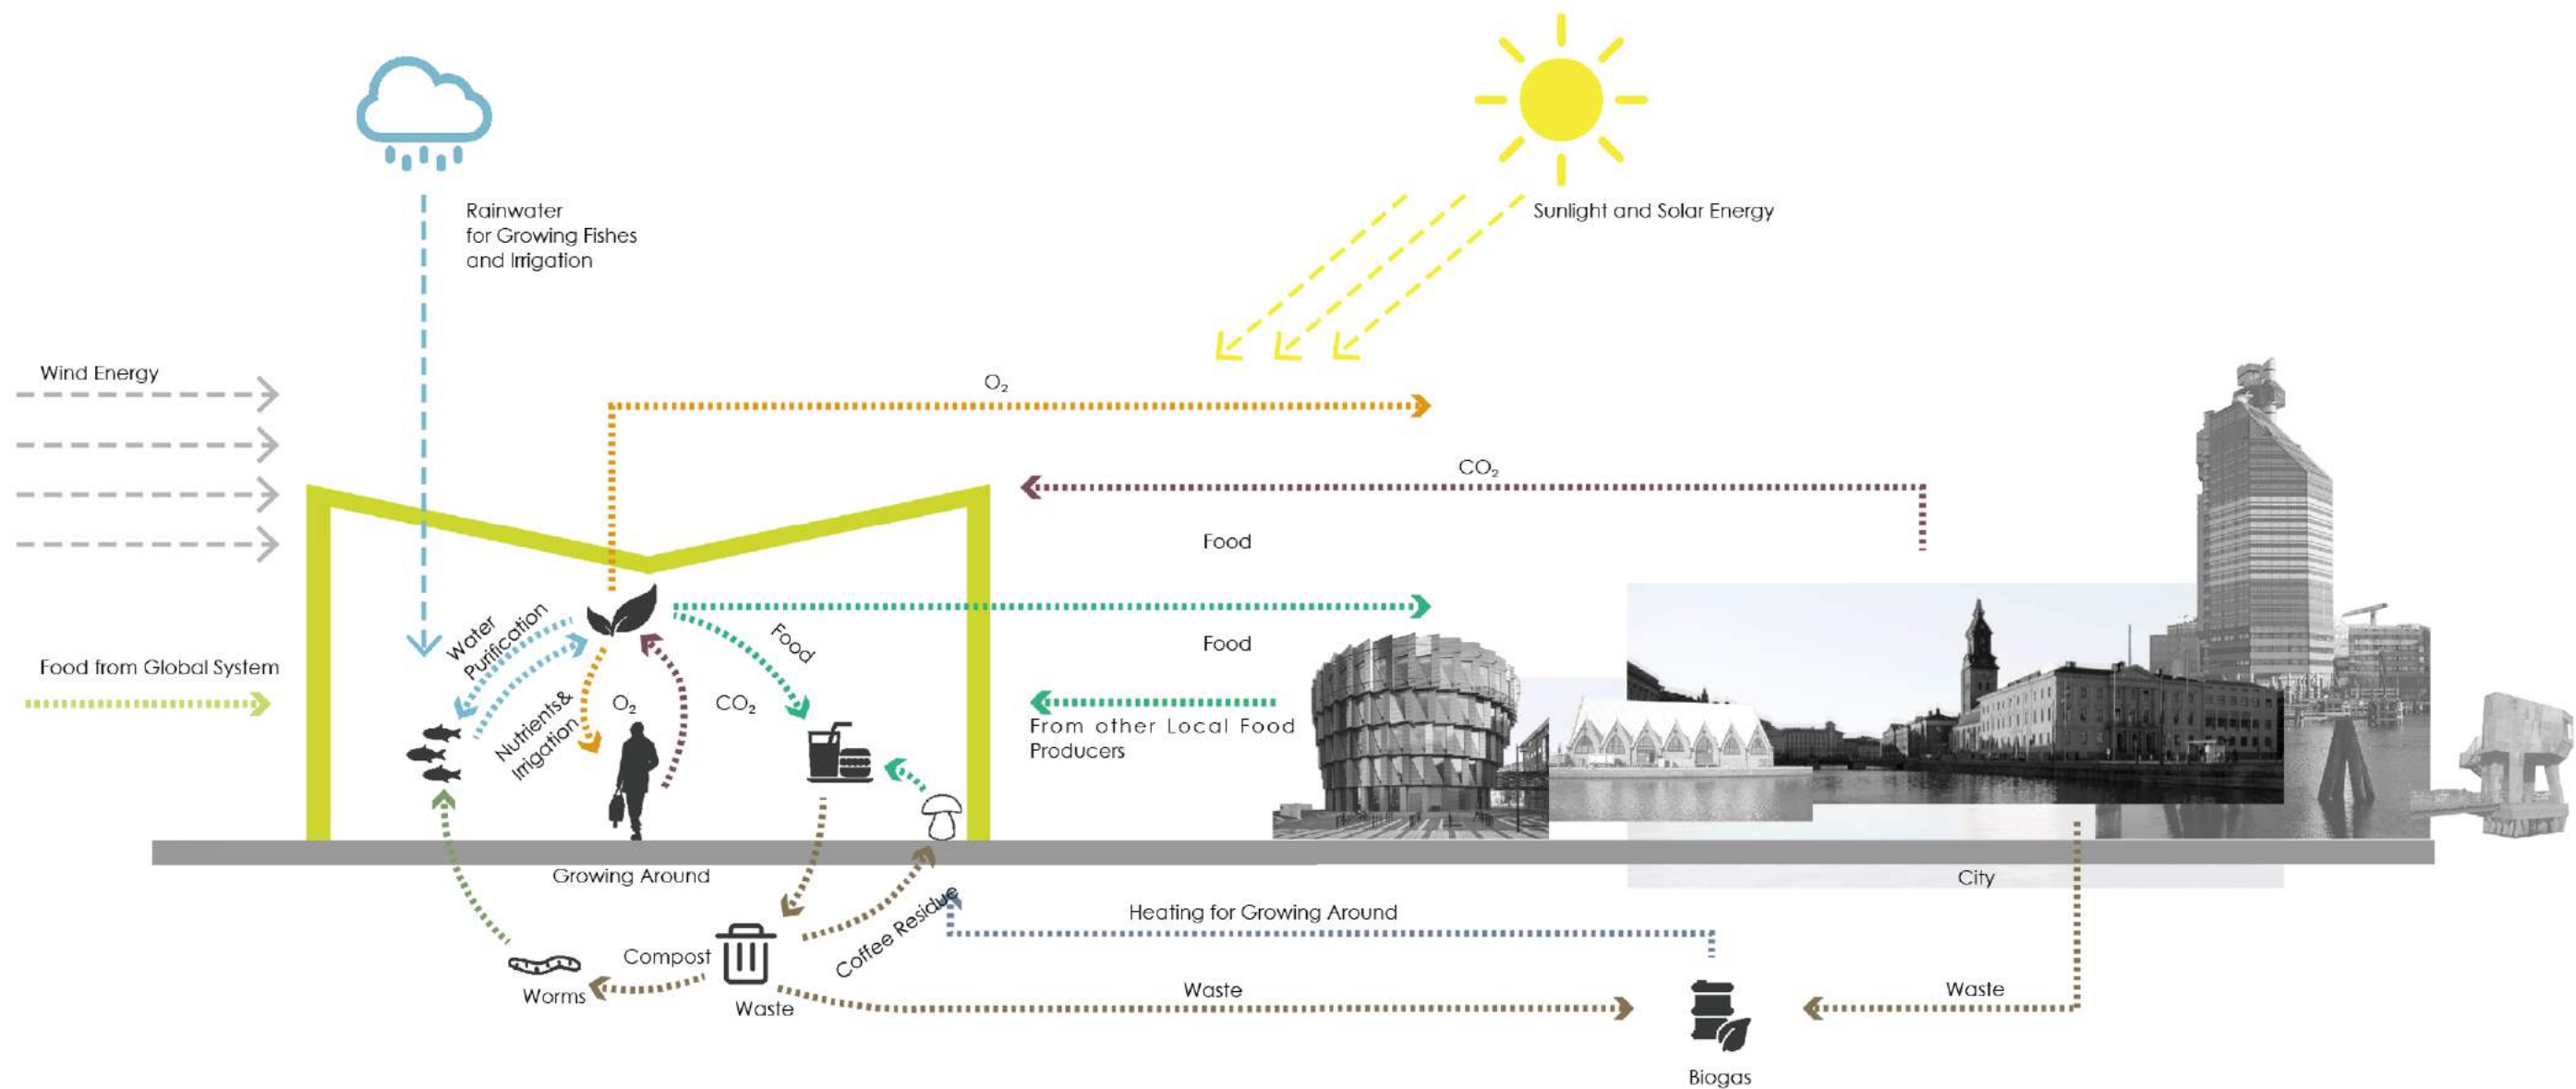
Rainwater for Growing Fishes and Irrigation

Sunlight and Solar Energy

Wind Energy

$O_2$

$CO_2$

Food

Food

Water Purification

Food

Nutrients& Irrigation

$O_2$

$CO_2$

Food from Global System

From other Local Food Producers

Growing Around

City

Heating for Growing Around

Coffee Residue

Compost

Worms

Waste

Waste

Waste

Biogas